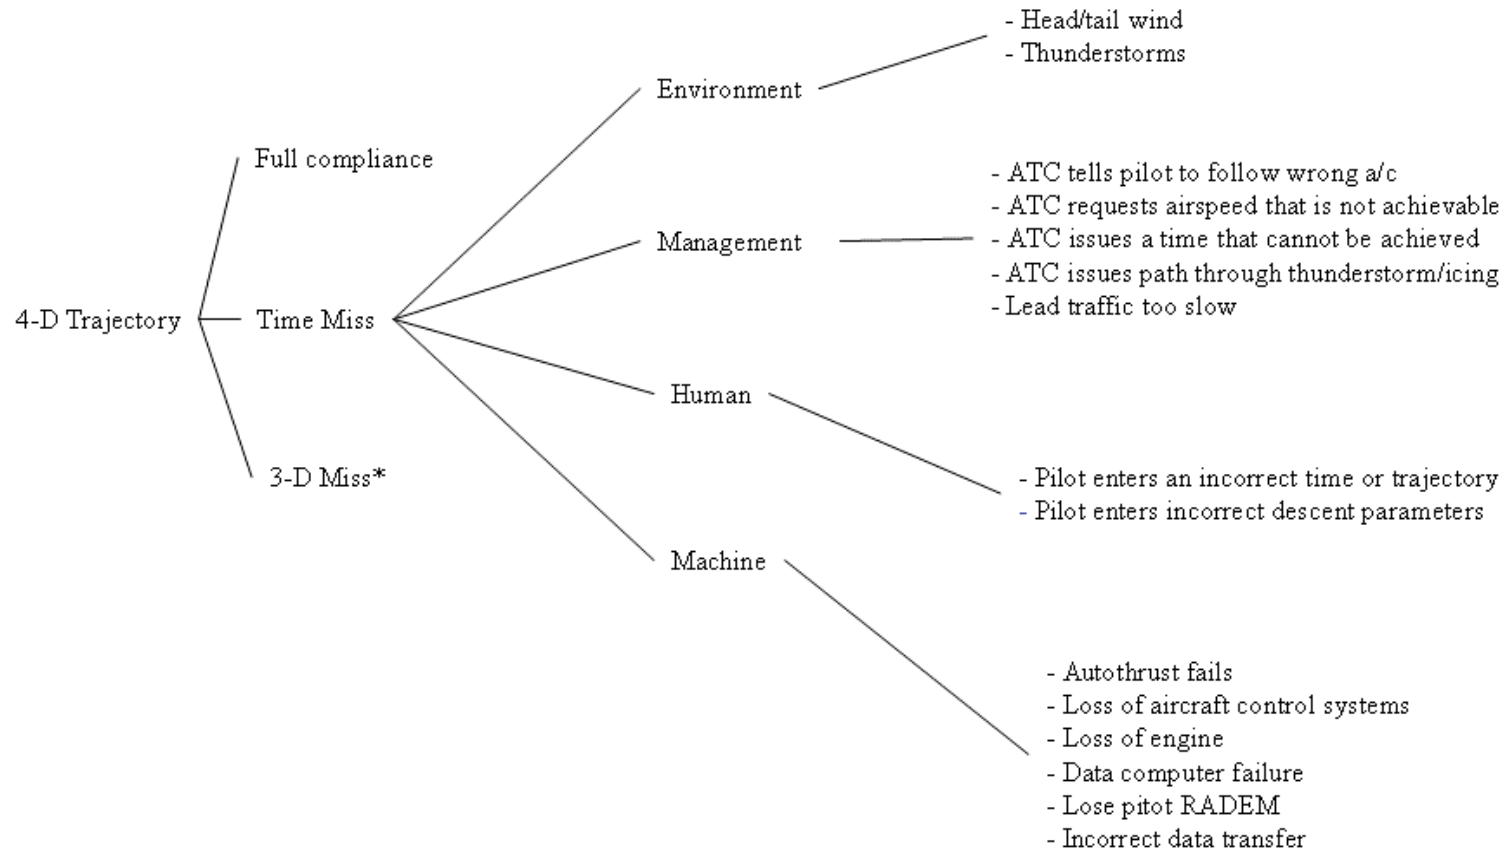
4-D Trajectory

Full compliance

Time Miss

3-D Miss*

Environment

- Head/tail wind
- Thunderstorms

Management

- ATC tells pilot to follow wrong a/c
- ATC requests airspeed that is not achievable
- ATC issues a time that cannot be achieved
- ATC issues path through thunderstorm/icing
- Lead traffic too slow

Human

- Pilot enters an incorrect time or trajectory
- Pilot enters incorrect descent parameters

Machine

- Autothrust fails
- Loss of aircraft control systems
- Loss of engine
- Data computer failure
- Lose pitot RADEM
- Incorrect data transfer